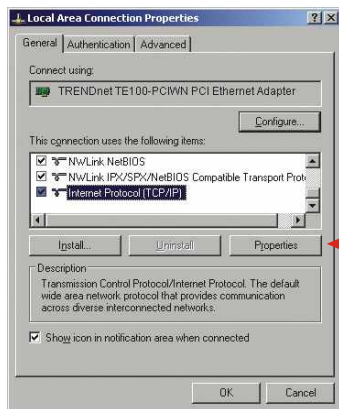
Local Area Connection Properties

? X

General | Authentication | Advanced

Connect using:

TRENDnet TE100-PCIWN PCI Ethernet Adapter

Configure...

This connection uses the following items:

NWLink NetBIOS

NWLink IPX/SPX/NetBIOS Compatible Transport Prot

Internet Protocol (TCP/IP)

Install...

Uninstall

Properties

Description

Transmission Control Protocol/Internet Protocol. The default wide area network protocol that provides communication across diverse interconnected networks.

Show icon in notification area when connected

OK

Cancel